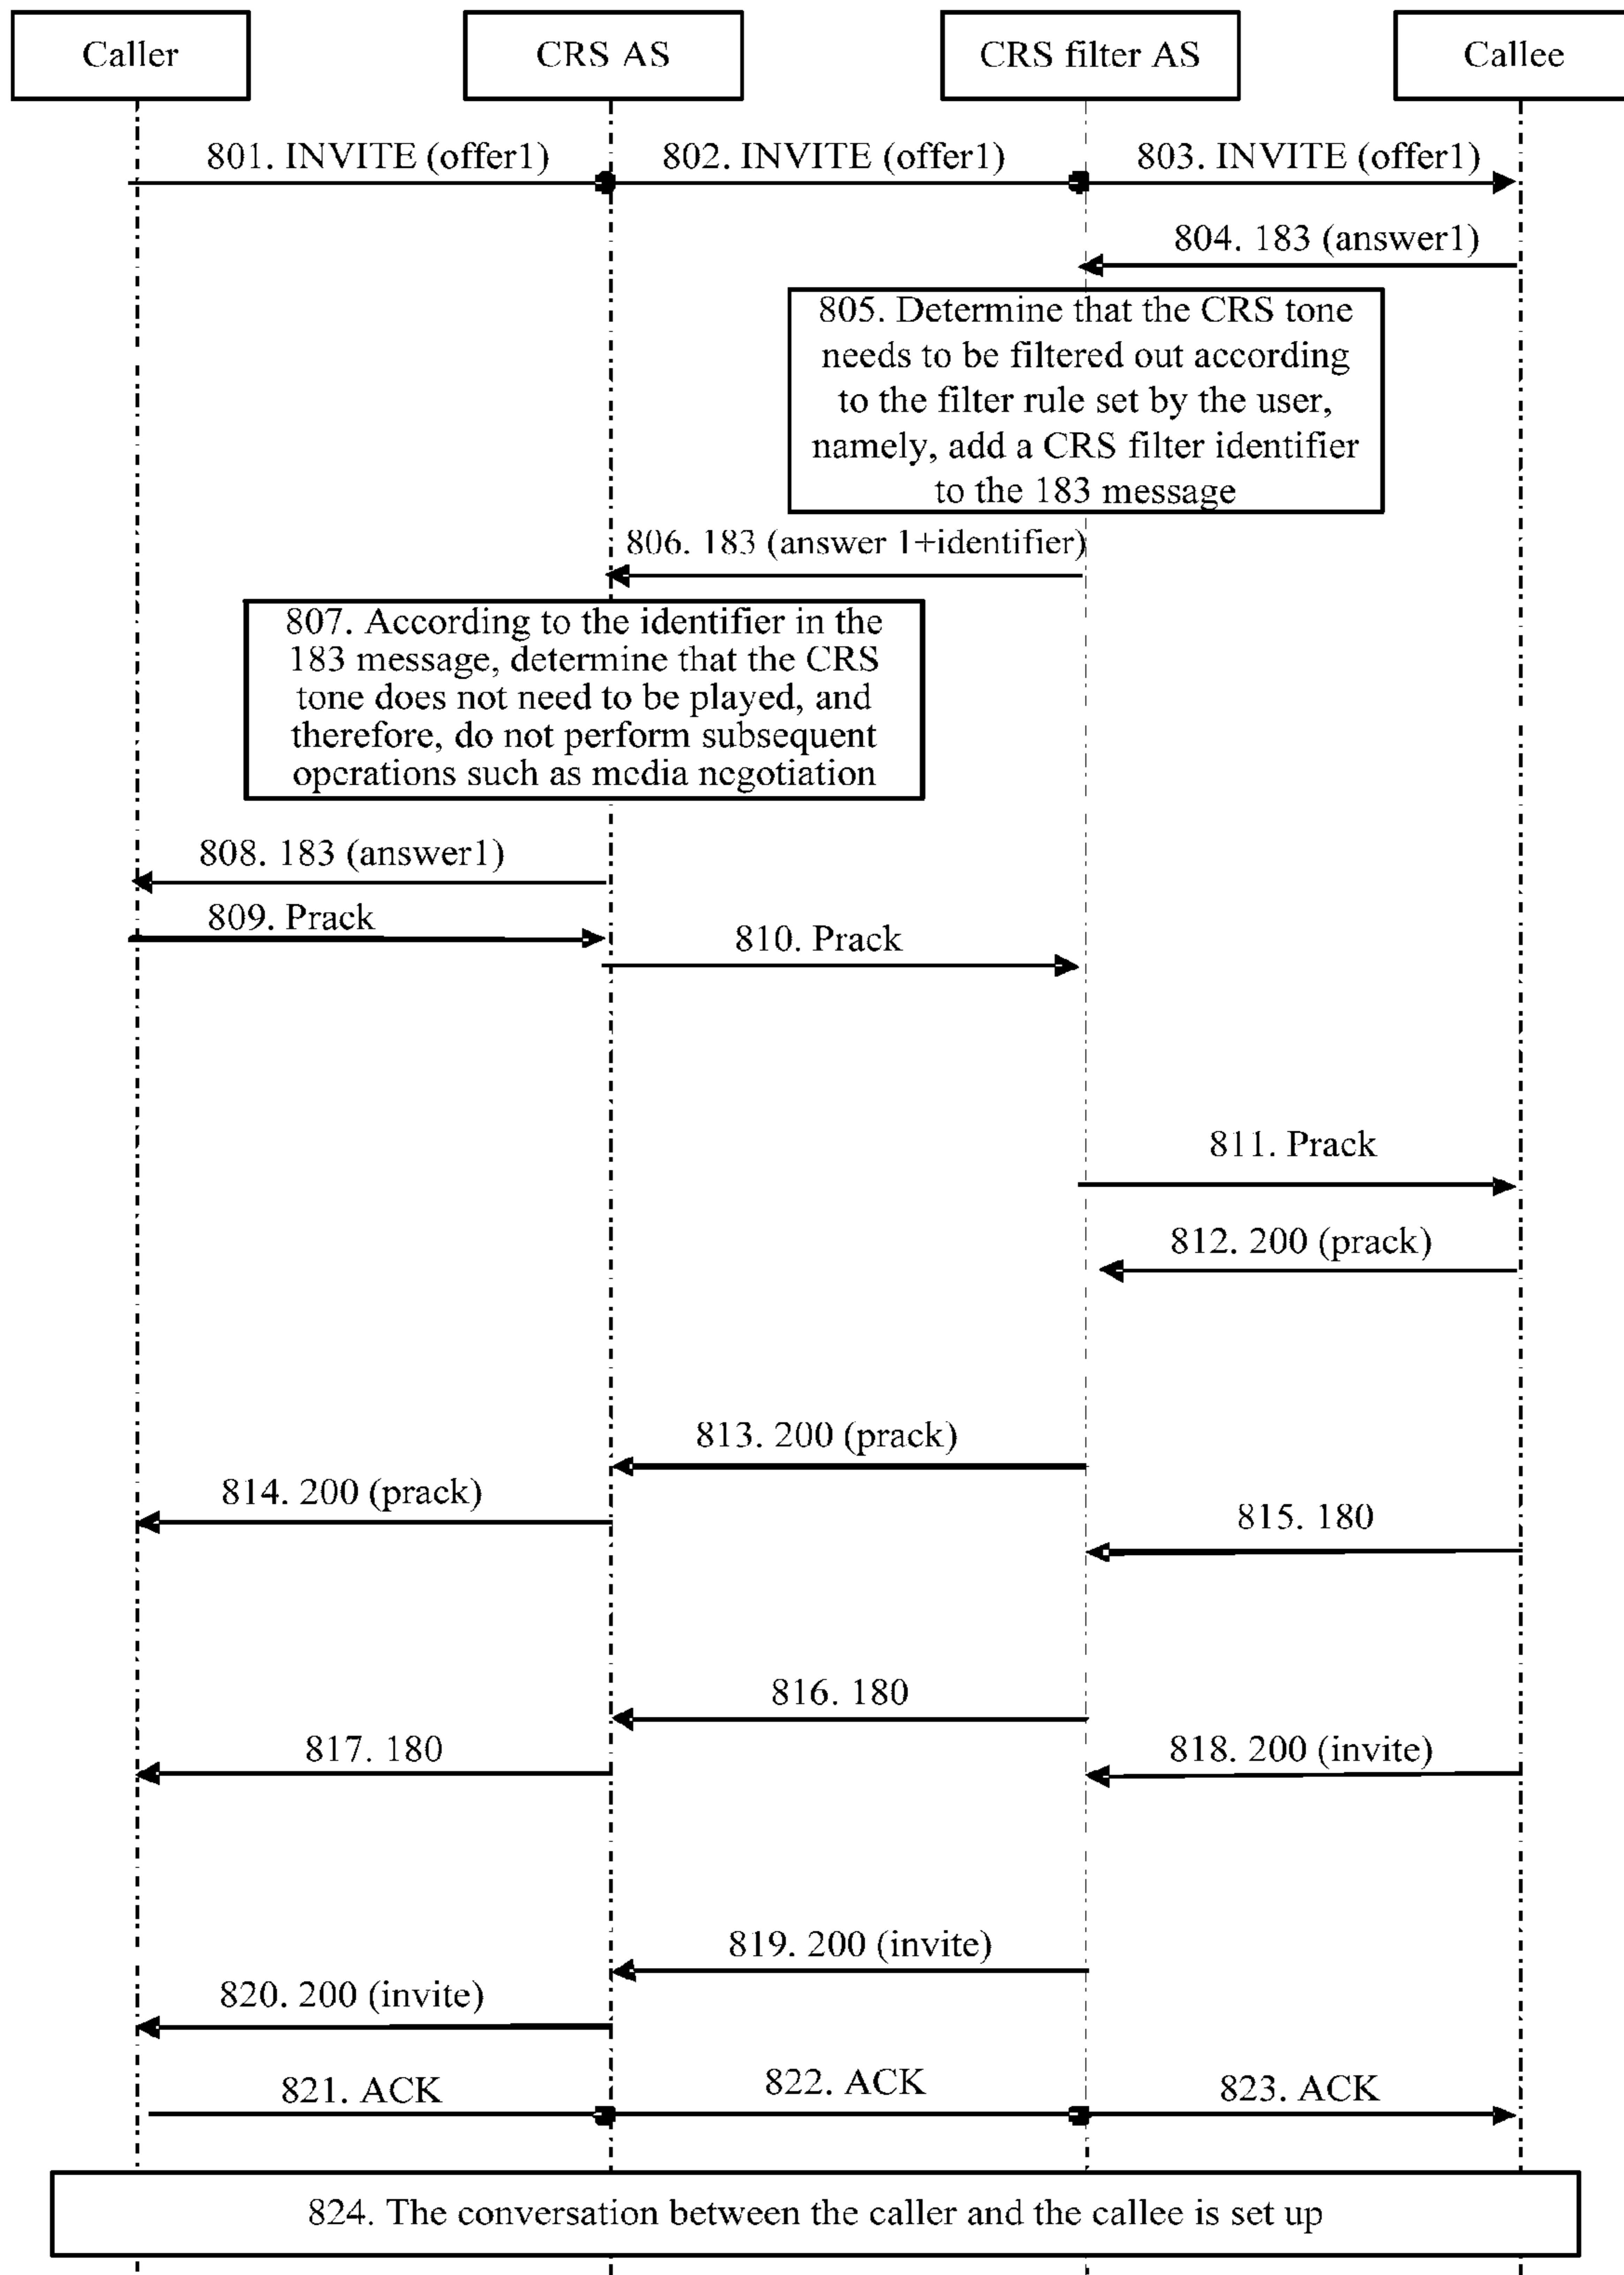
Caller

CRS AS

CRS filter AS

Callee

801. INVITE (offer1)

802. INVITE (offer1)

803. INVITE (offer1)

804. 183 (answer1)

805. Determine that the CRS tone needs to be filtered out according to the filter rule set by the user, namely, add a CRS filter identifier to the 183 message

806. 183 (answer 1+identifier)

807. According to the identifier in the 183 message, determine that the CRS tone does not need to be played, and therefore, do not perform subsequent operations such as media negotiation

808. 183 (answer1)

809. Prack

810. Prack

811. Prack

812. 200 (prack)

813. 200 (prack)

814. 200 (prack)

815. 180

816. 180

817. 180

818. 200 (invite)

819. 200 (invite)

820. 200 (invite)

821. ACK

822. ACK

823. ACK

824. The conversation between the caller and the callee is set up